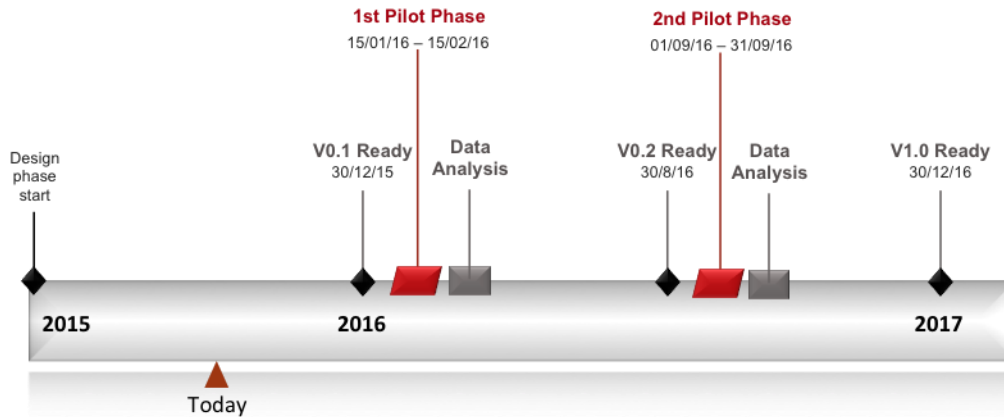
1st Pilot Phase
15/01/16 – 15/02/16

2nd Pilot Phase
01/09/16 – 31/09/16

Design phase start

V0.1 Ready
30/12/15

Data Analysis

V0.2 Ready
30/8/16

Data Analysis

V1.0 Ready
30/12/16

2015

2016

2017

Today